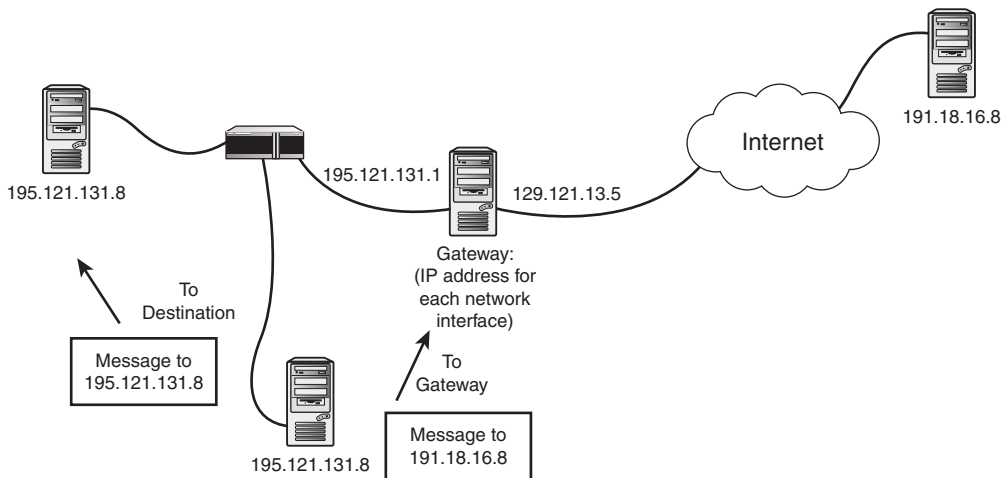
191.18.16.8

Internet

195.121.131.8

195.121.131.1

129.121.13.5

Gateway:
(IP address for each network interface)

To Destination

Message to 195.121.131.8

To Gateway

Message to 191.18.16.8

195.121.131.8